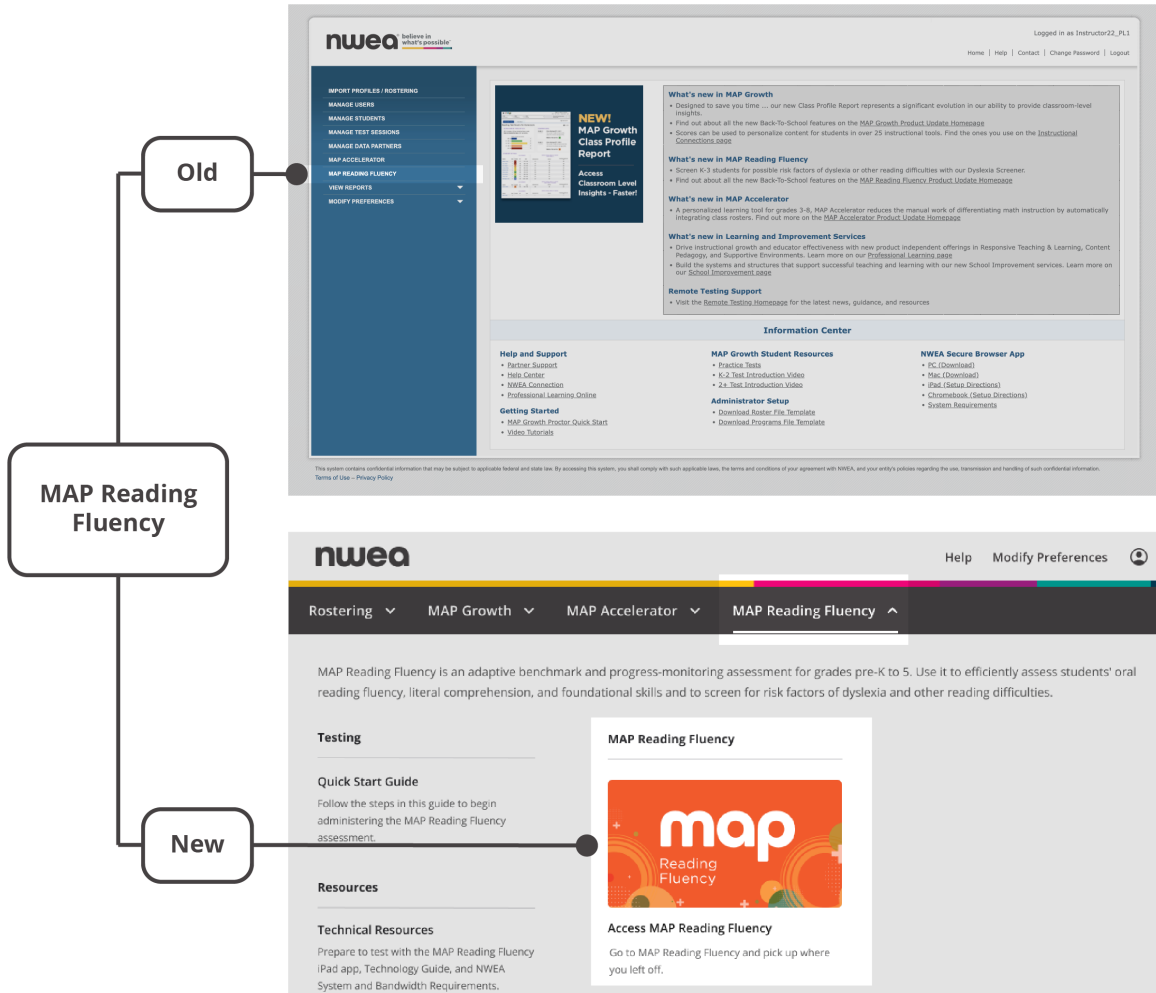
Old

MAP Reading Fluency

New

nwea believe in what's possible

Logged in as Instructor22_PL1

Home | Help | Contact | Change Password | Logout

IMPORT PROFILES / ROSTERING
MANAGE USERS
MANAGE STUDENTS
MANAGE TEST SESSIONS
MANAGE DATA PARTNERS
MAP ACCELERATOR
MAP READING FLUENCY
VIEW REPORTS
MODIFY PREFERENCES

NEW! MAP Growth Class Profile Report
Access Classroom Level Insights - Faster!

What's new in MAP Growth
• Designed to save you time ... our new Class Profile Report represents a significant evolution in our ability to provide classroom-level insights.
• Find out about all the new Back-To-School features on the MAP Growth Product Update Homepage
• Scores can be used to personalize content for students in over 25 instructional tools. Find the ones you use on the Instructional Connections page

What's new in MAP Reading Fluency
• Screen K-3 students for possible risk factors of dyslexia or other reading difficulties with our Dyslexia Screener.
• Find out about all the new Back-To-School features on the MAP Reading Fluency Product Update Homepage

What's new in MAP Accelerator
• A personalized learning tool for grades 3-8, MAP Accelerator reduces the manual work of differentiating math instruction by automatically integrating class rosters. Find out more on the MAP Accelerator Product Update Homepage

What's new in Learning and Improvement Services
• Drive instructional growth and educator effectiveness with new product independent offerings in Responsive Teaching & Learning, Content Pedagogy, and Supportive Environments. Learn more on our Professional Learning page
• Build the systems and structures that support successful teaching and learning with our new School Improvement services. Learn more on our School Improvement page

Remote Testing Support
• Visit the Remote Testing Homepage for the latest news, guidance, and resources

Information Center

Help and Support
• Partner Support
• Help Center
• NWEA Connection
• Professional Learning Online

Getting Started
• MAP Growth Proctor Quick Start
• Video Tutorials

MAP Growth Student Resources
• Practice Tests
• K-2 Test Introduction Video
• 2+ Test Introduction Video

Administrator Setup
• Download Roster File Template
• Download Programs File Template

NWEA Secure Browser App
• PC (Download)
• Mac (Download)
• iPad (Setup Directions)
• Chromebook (Setup Directions)
• System Requirements

This system contains confidential information that may be subject to applicable federal and state law. By accessing this system, you shall comply with such applicable laws, the terms and conditions of your agreement with NWEA, and your entity's policies regarding the use, transmission and handling of such confidential information.
Terms of Use – Privacy Policy

nwea

Help Modify Preferences

Rostering MAP Growth MAP Accelerator MAP Reading Fluency

MAP Reading Fluency is an adaptive benchmark and progress-monitoring assessment for grades pre-K to 5. Use it to efficiently assess students' oral reading fluency, literal comprehension, and foundational skills and to screen for risk factors of dyslexia and other reading difficulties.

Testing

Quick Start Guide
Follow the steps in this guide to begin administering the MAP Reading Fluency assessment.

Resources

Technical Resources
Prepare to test with the MAP Reading Fluency iPad app, Technology Guide, and NWEA System and Bandwidth Requirements.

MAP Reading Fluency

map Reading Fluency

Access MAP Reading Fluency
Go to MAP Reading Fluency and pick up where you left off.